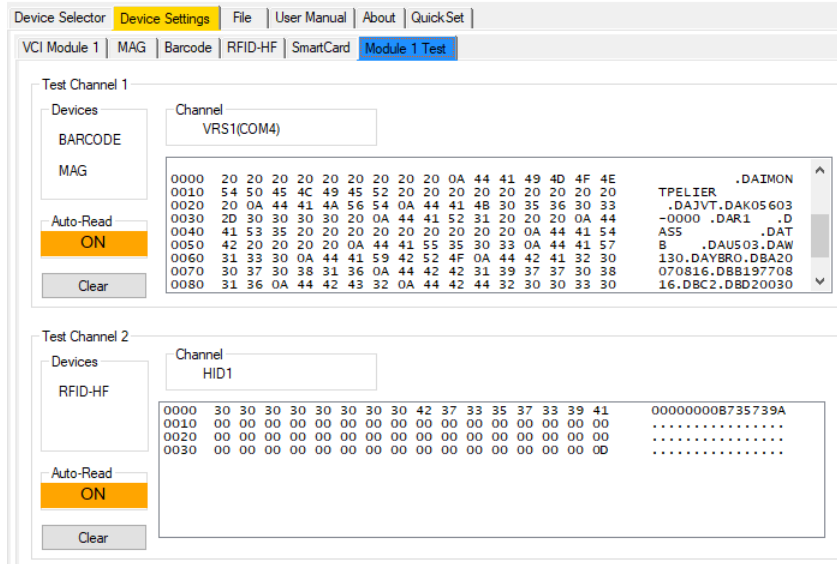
Device Selector | Device Settings | File | User Manual | About | QuickSet

VCI Module 1 | MAG | Barcode | RFID-HF | SmartCard | Module 1 Test

Test Channel 1

Devices
BARCODE
MAG

Channel
VRS1(COM4)

0000 20 20 20 20 20 20 20 20 20 20 0A 44 41 49 4D 4F 4E .DAIMON
0010 54 50 45 4C 49 45 52 20 20 20 20 20 20 20 20 20 TPELIER
0020 20 0A 44 41 4A 56 54 0A 44 41 4B 30 35 36 30 33 .DAJVT.DAK05603
0030 2D 30 30 30 30 20 0A 44 41 52 31 20 20 20 0A 44 -0000 .DAR1 .D
0040 41 53 35 20 20 20 20 20 20 20 20 20 0A 44 41 54 AS5 .DAT
0050 42 20 20 20 20 0A 44 41 55 35 30 33 0A 44 41 57 B .DAU503.DAW
0060 31 33 30 0A 44 41 59 42 52 4F 0A 44 42 41 32 30 130.DAYBRO.DBA20
0070 30 37 30 38 31 36 0A 44 42 42 31 39 37 37 30 38 070816.DBB197708
0080 31 36 0A 44 42 43 32 0A 44 42 44 32 30 30 33 30 16.DBC2.DBD20030

Auto-Read
ON

Clear

Test Channel 2

Devices
RFID-HF

Channel
HID1

0000 30 30 30 30 30 30 30 30 42 37 33 35 37 33 39 41 00000000B735739A
0010 00 00 00 00 00 00 00 00 00 00 00 00 00 00 00 00 ................
0020 00 00 00 00 00 00 00 00 00 00 00 00 00 00 00 00 ................
0030 00 00 00 00 00 00 00 00 00 00 00 00 00 00 00 0D ................

Auto-Read
ON

Clear